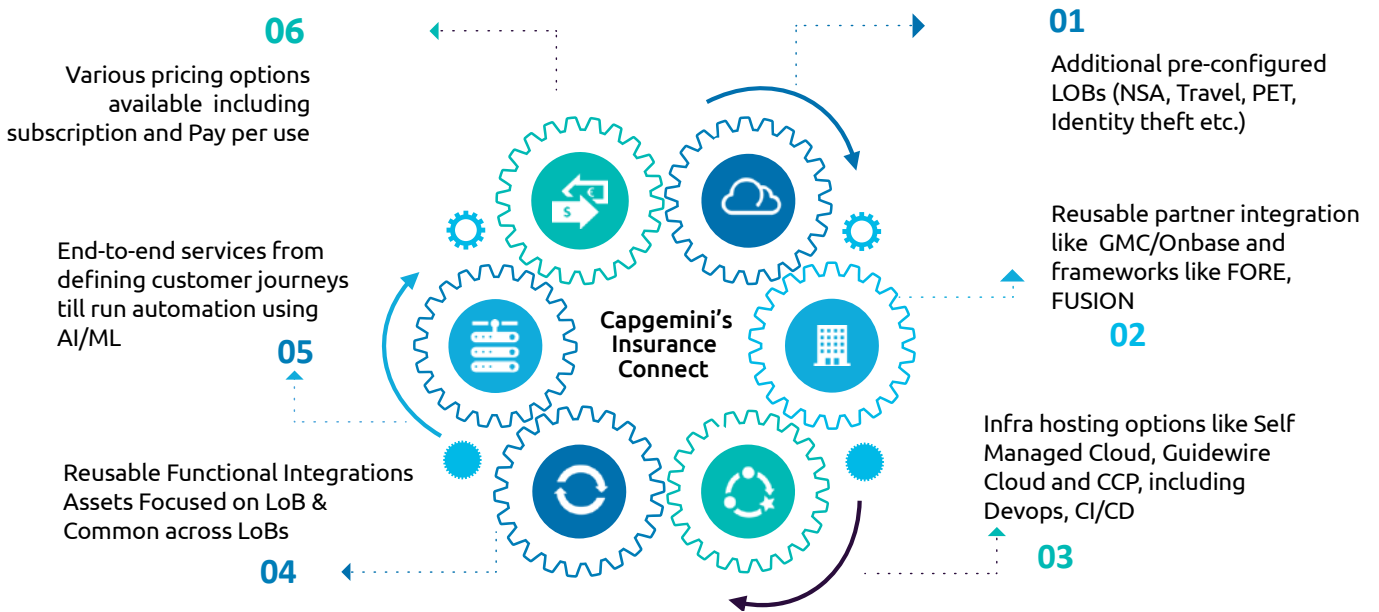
06

Various pricing options available including subscription and Pay per use

01

Additional pre-configured LOBs (NSA, Travel, PET, Identity theft etc.)

Reusable partner integration like GMC/Onbase and frameworks like FORE, FUSION

02

End-to-end services from defining customer journeys till run automation using AI/ML

05

Capgemini's Insurance Connect

Infra hosting options like Self Managed Cloud, Guidewire Cloud and CCP, including Devops, CI/CD

03

Reusable Functional Integrations Assets Focused on LoB & Common across LoBs

04